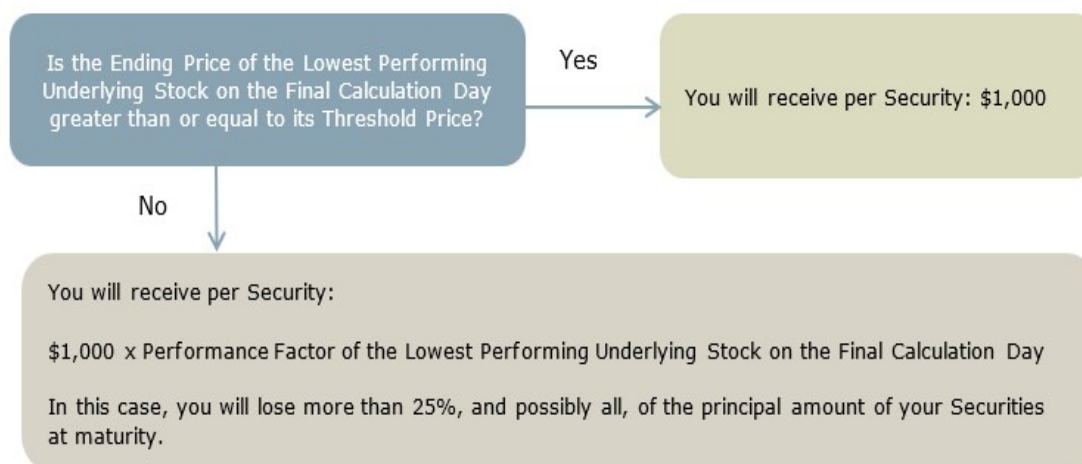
Is the Ending Price of the Lowest Performing Underlying Stock on the Final Calculation Day greater than or equal to its Threshold Price?

Yes

You will receive per Security: \$1,000

No

You will receive per Security:

\$1,000 x Performance Factor of the Lowest Performing Underlying Stock on the Final Calculation Day

In this case, you will lose more than 25%, and possibly all, of the principal amount of your Securities at maturity.